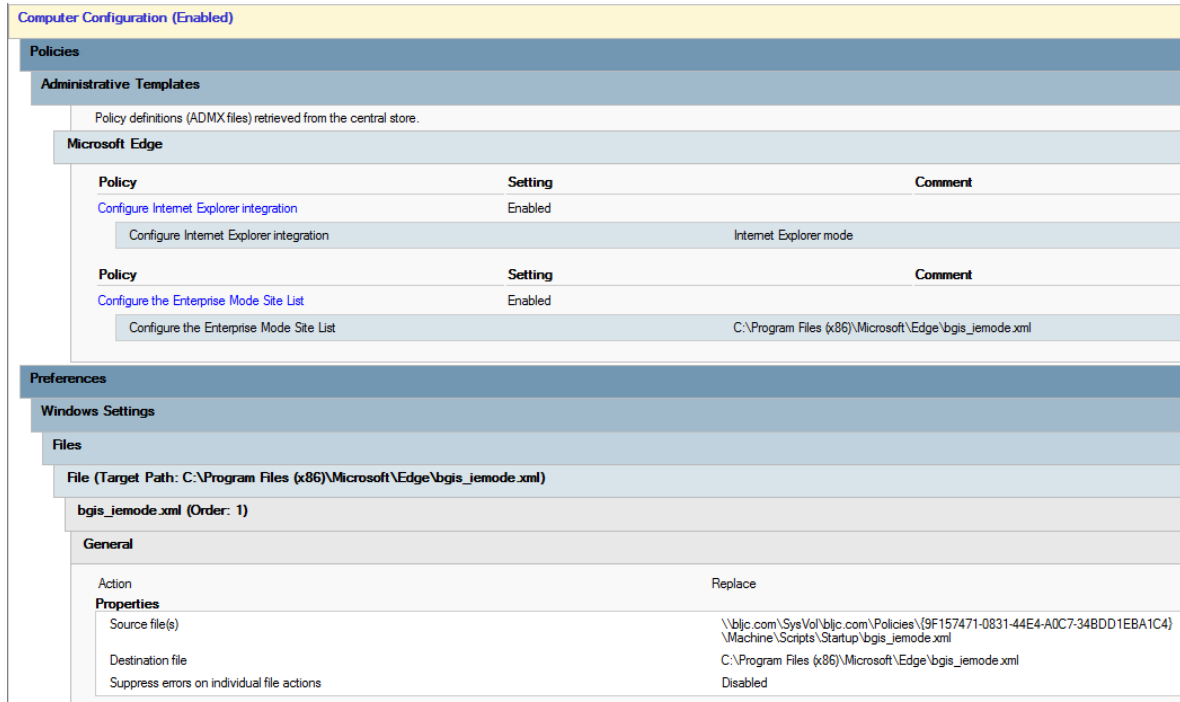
Computer Configuration (Enabled)

Policies

Administrative Templates

Policy definitions (ADMX files) retrieved from the central store.

Microsoft Edge

| Policy | Setting | Comment |
|---|---|---|
| Configure Internet Explorer integration | Enabled | |
| Configure Internet Explorer integration | Internet Explorer mode | |

| Policy | Setting | Comment |
|---|---|---|
| Configure the Enterprise Mode Site List | Enabled | |
| Configure the Enterprise Mode Site List | C:\Program Files (x86)\Microsoft\Edge\bgis_iemode.xml | |

Preferences

Windows Settings

Files

File (Target Path: C:\Program Files (x86)\Microsoft\Edge\bgis_iemode.xml)

bgis_iemode.xml (Order: 1)

General

Action Replace

Properties

| | |
|---|---|
| Source file(s) | \\bljc.com\SysVol\bljc.com\Policies\{9F157471-0831-44E4-A0C7-34BDD1EBA1C4}\Machine\Scripts\Startup\bgis_iemode.xml |
| Destination file | C:\Program Files (x86)\Microsoft\Edge\bgis_iemode.xml |
| Suppress errors on individual file actions | Disabled |